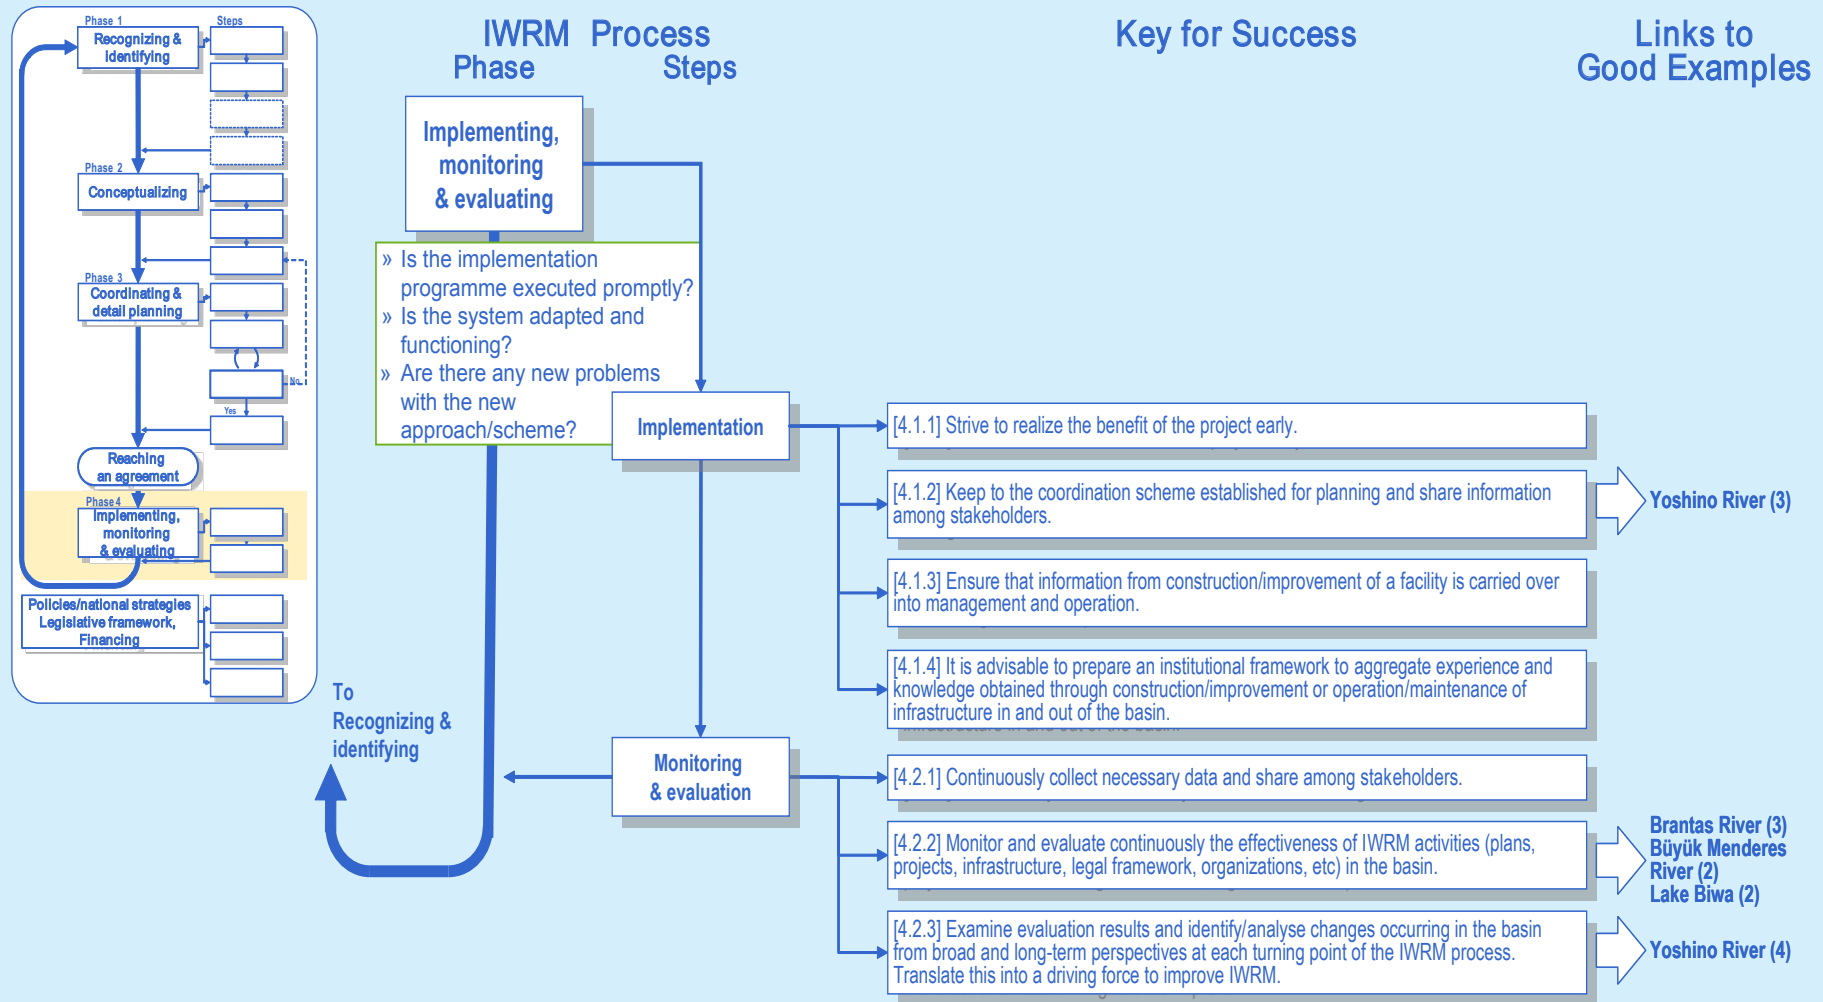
Phase 1
Steps
Recognizing & identifying
Phase 2
Conceptualizing
Phase 3
Coordinating & detail planning
No
Yes
Reaching an agreement
Phase 4
Implementing, monitoring & evaluating
Policies/national strategies Legislative framework, Financing

IWRM Phase

Process Steps

Key for Success

Links to Good Examples

Implementing, monitoring & evaluating

» Is the implementation programme executed promptly?
» Is the system adapted and functioning?
» Are there any new problems with the new approach/scheme?

Implementation

[4.1.1] Strive to realize the benefit of the project early.

[4.1.2] Keep to the coordination scheme established for planning and share information among stakeholders.

Yoshino River (3)

[4.1.3] Ensure that information from construction/improvement of a facility is carried over into management and operation.

[4.1.4] It is advisable to prepare an institutional framework to aggregate experience and knowledge obtained through construction/improvement or operation/maintenance of infrastructure in and out of the basin.

To Recognizing & identifying

Monitoring & evaluation

[4.2.1] Continuously collect necessary data and share among stakeholders.

[4.2.2] Monitor and evaluate continuously the effectiveness of IWRM activities (plans, projects, infrastructure, legal framework, organizations, etc) in the basin.

Brantas River (3)
Büyük Menderes River (2)
Lake Biwa (2)

[4.2.3] Examine evaluation results and identify/analyse changes occurring in the basin from broad and long-term perspectives at each turning point of the IWRM process. Translate this into a driving force to improve IWRM.

Yoshino River (4)